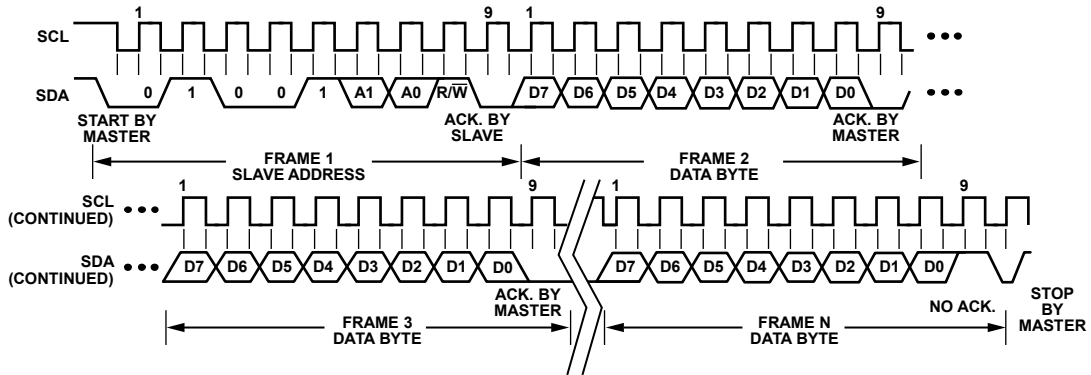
1
9
1
9
SCL
•••
SDA
0
1
0
0
1
A1
A0
$R/\overline{W}$
D7
D6
D5
D4
D3
D2
D1
D0
•••
START BY MASTER
ACK. BY SLAVE
ACK. BY MASTER
FRAME 1
SLAVE ADDRESS
FRAME 2
DATA BYTE
1
9
1
9
SCL (CONTINUED)
•••
SDA (CONTINUED)
•••
D7
D6
D5
D4
D3
D2
D1
D0
D7
D6
D5
D4
D3
D2
D1
D0
ACK. BY MASTER
NO ACK.
STOP BY MASTER
FRAME 3
DATA BYTE
FRAME N
DATA BYTE